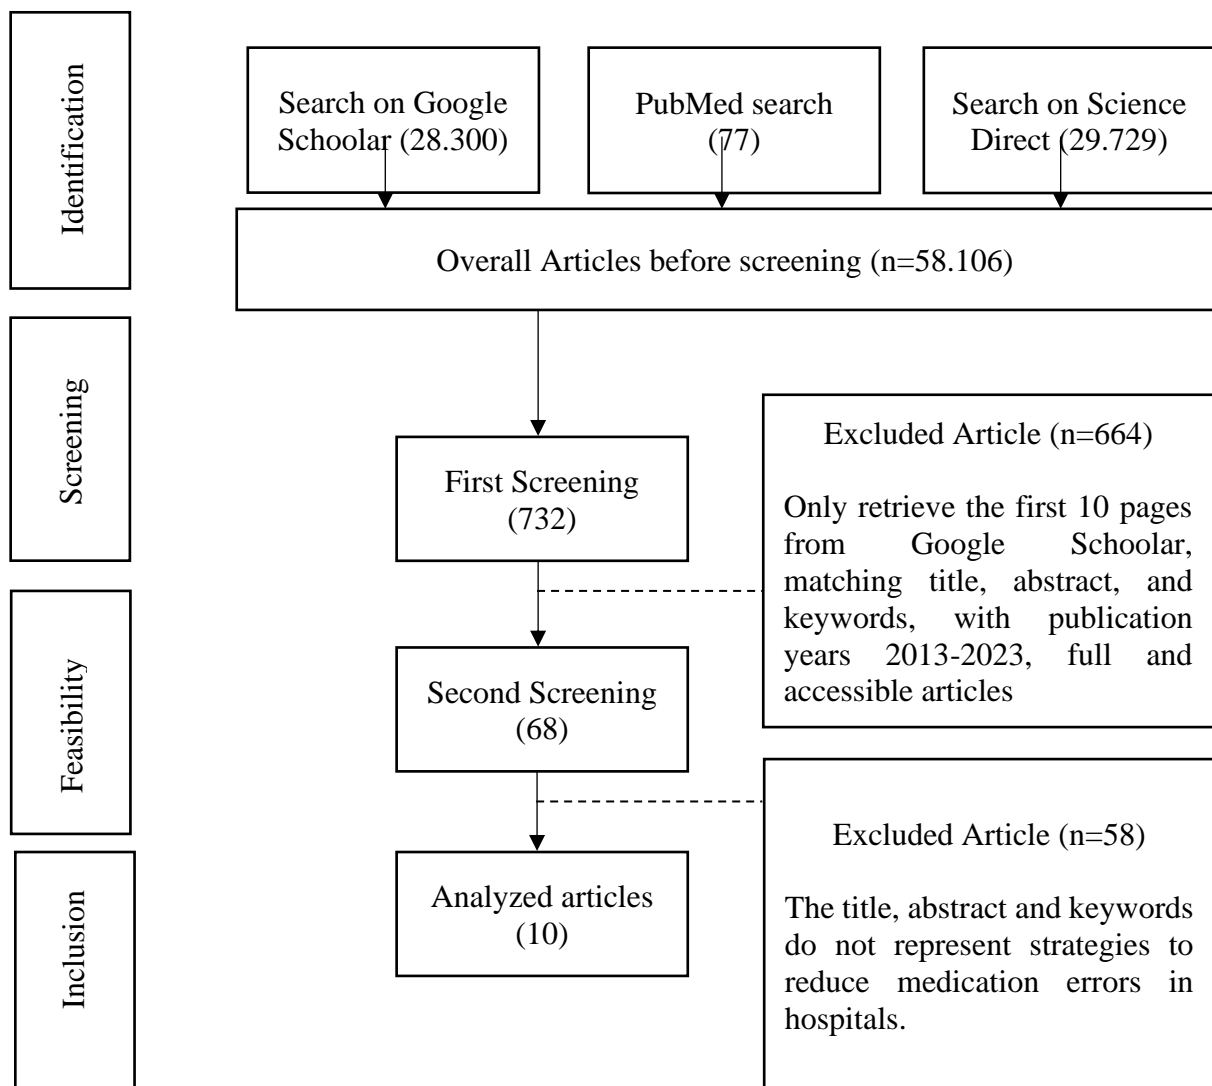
Identification

Search on Google Schoolar (28.300)

PubMed search (77)

Search on Science Direct (29.729)

Overall Articles before screening (n=58.106)

Screening

First Screening (732)

Excluded Article (n=664)

Only retrieve the first 10 pages from Google Schoolar, matching title, abstract, and keywords, with publication years 2013-2023, full and accessible articles

Feasibility

Second Screening (68)

Excluded Article (n=58)

The title, abstract and keywords do not represent strategies to reduce medication errors in hospitals.

Inclusion

Analyzed articles (10)